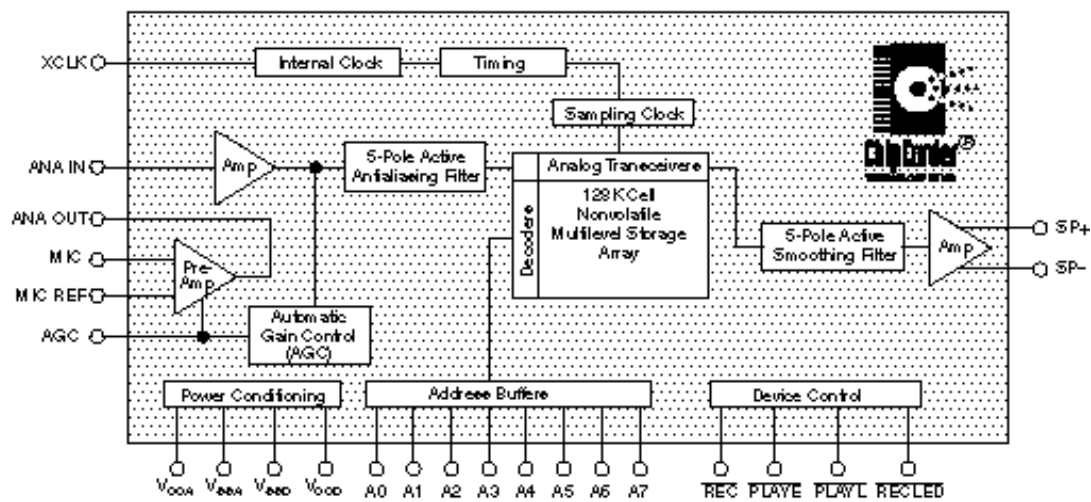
XCLK

Internal Clock

Timing

Sampling Clock

ChipCorder®

ANA IN

Amp

5-Pole Active Antialiasing Filter

Analog Transceivers

128 K Cell Nonvolatile Multilevel Storage Array

Decoders

ANA OUT

MIC

MIC REF

Pre-Amp

5-Pole Active Smoothing Filter

Amp

SP+

SP-

AGC

Automatic Gain Control (AGC)

Power Conditioning

Address Buffers

Device Control

$V_{CCA}$ $V_{SSA}$ $V_{SSD}$ $V_{CCD}$

A0 A1 A2 A3 A4 A5 A6 A7

$\overline{REC}$ $\overline{PLAYE}$ $\overline{PLAYL}$ $\overline{RECLED}$